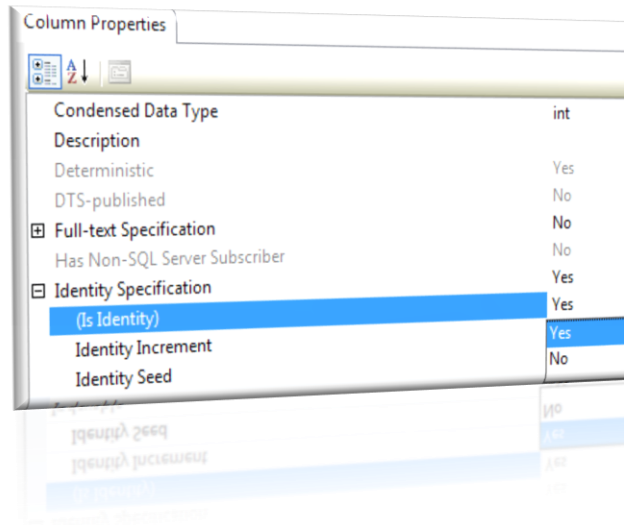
Column Properties

| | |
|---|---|
| Condensed Data Type | int |
| Description | |
| Deterministic | Yes |
| DTS-published | No |
| ⊞ Full-text Specification | No |
| Has Non-SQL Server Subscriber | No |
| ⊟ Identity Specification | Yes |
| (Is Identity) | Yes |
| Identity Increment | Yes |
| Identity Seed | No |